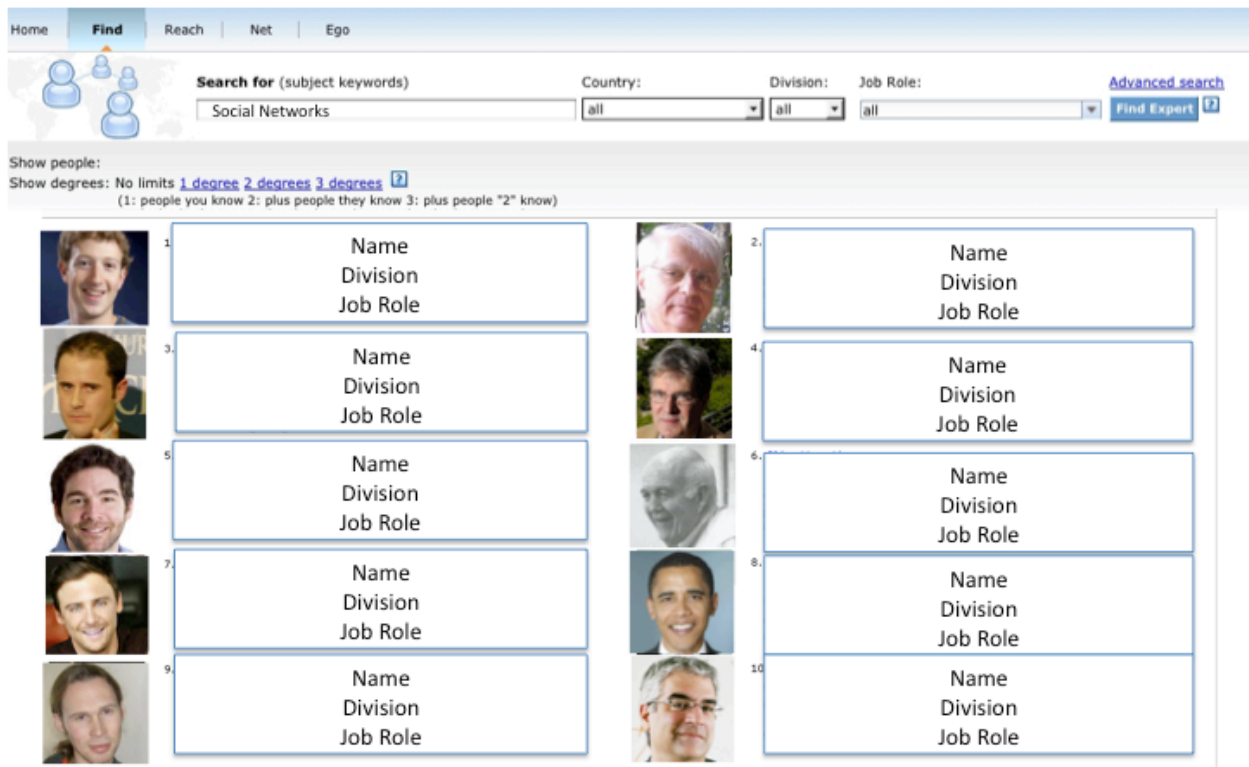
Home Find Reach Net Ego

Search for (subject keywords)
Social Networks
Country:
all
Division:
all
Job Role:
all
Advanced search
Find Expert
?

Show people:
Show degrees: No limits 1 degree 2 degrees 3 degrees ?
(1: people you know 2: plus people they know 3: plus people "2" know)

1.
Name
Division
Job Role

2.
Name
Division
Job Role

3.
Name
Division
Job Role

4.
Name
Division
Job Role

5.
Name
Division
Job Role

6.
Name
Division
Job Role

7.
Name
Division
Job Role

8.
Name
Division
Job Role

9.
Name
Division
Job Role

10.
Name
Division
Job Role